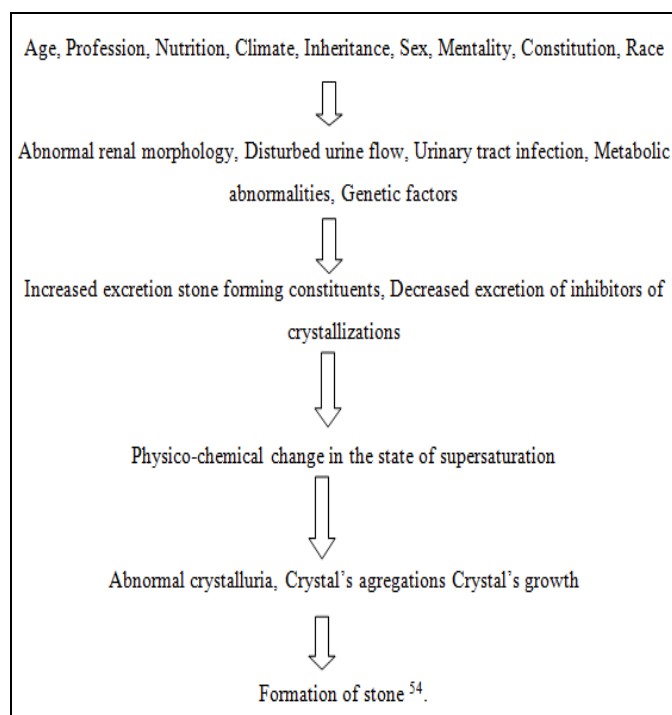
Age, Profession, Nutrition, Climate, Inheritance, Sex, Mentality, Constitution, Race

Abnormal renal morphology, Disturbed urine flow, Urinary tract infection, Metabolic abnormalities, Genetic factors

Increased excretion stone forming constituents, Decreased excretion of inhibitors of crystallizations

Physico-chemical change in the state of supersaturation

Abnormal crystalluria, Crystal's agregations Crystal's growth

Formation of stone $^{54}$.